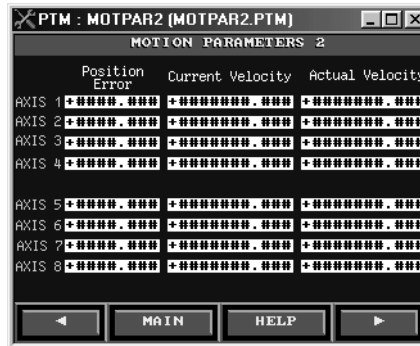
PTM : MOTPAR2 (MOTPAR2.PTM)

MOTION PARAMETERS 2

| | Position Error | Current Velocity | Actual Velocity |
|---|---|---|---|
| AXIS 1 | +#####.### | +########.### | +########.### |
| AXIS 2 | +#####.### | +########.### | +########.### |
| AXIS 3 | +#####.### | +########.### | +########.### |
| AXIS 4 | +#####.### | +########.### | +########.### |
| AXIS 5 | +#####.### | +########.### | +########.### |
| AXIS 6 | +#####.### | +########.### | +########.### |
| AXIS 7 | +#####.### | +########.### | +########.### |
| AXIS 8 | +#####.### | +########.### | +########.### |

MAIN HELP